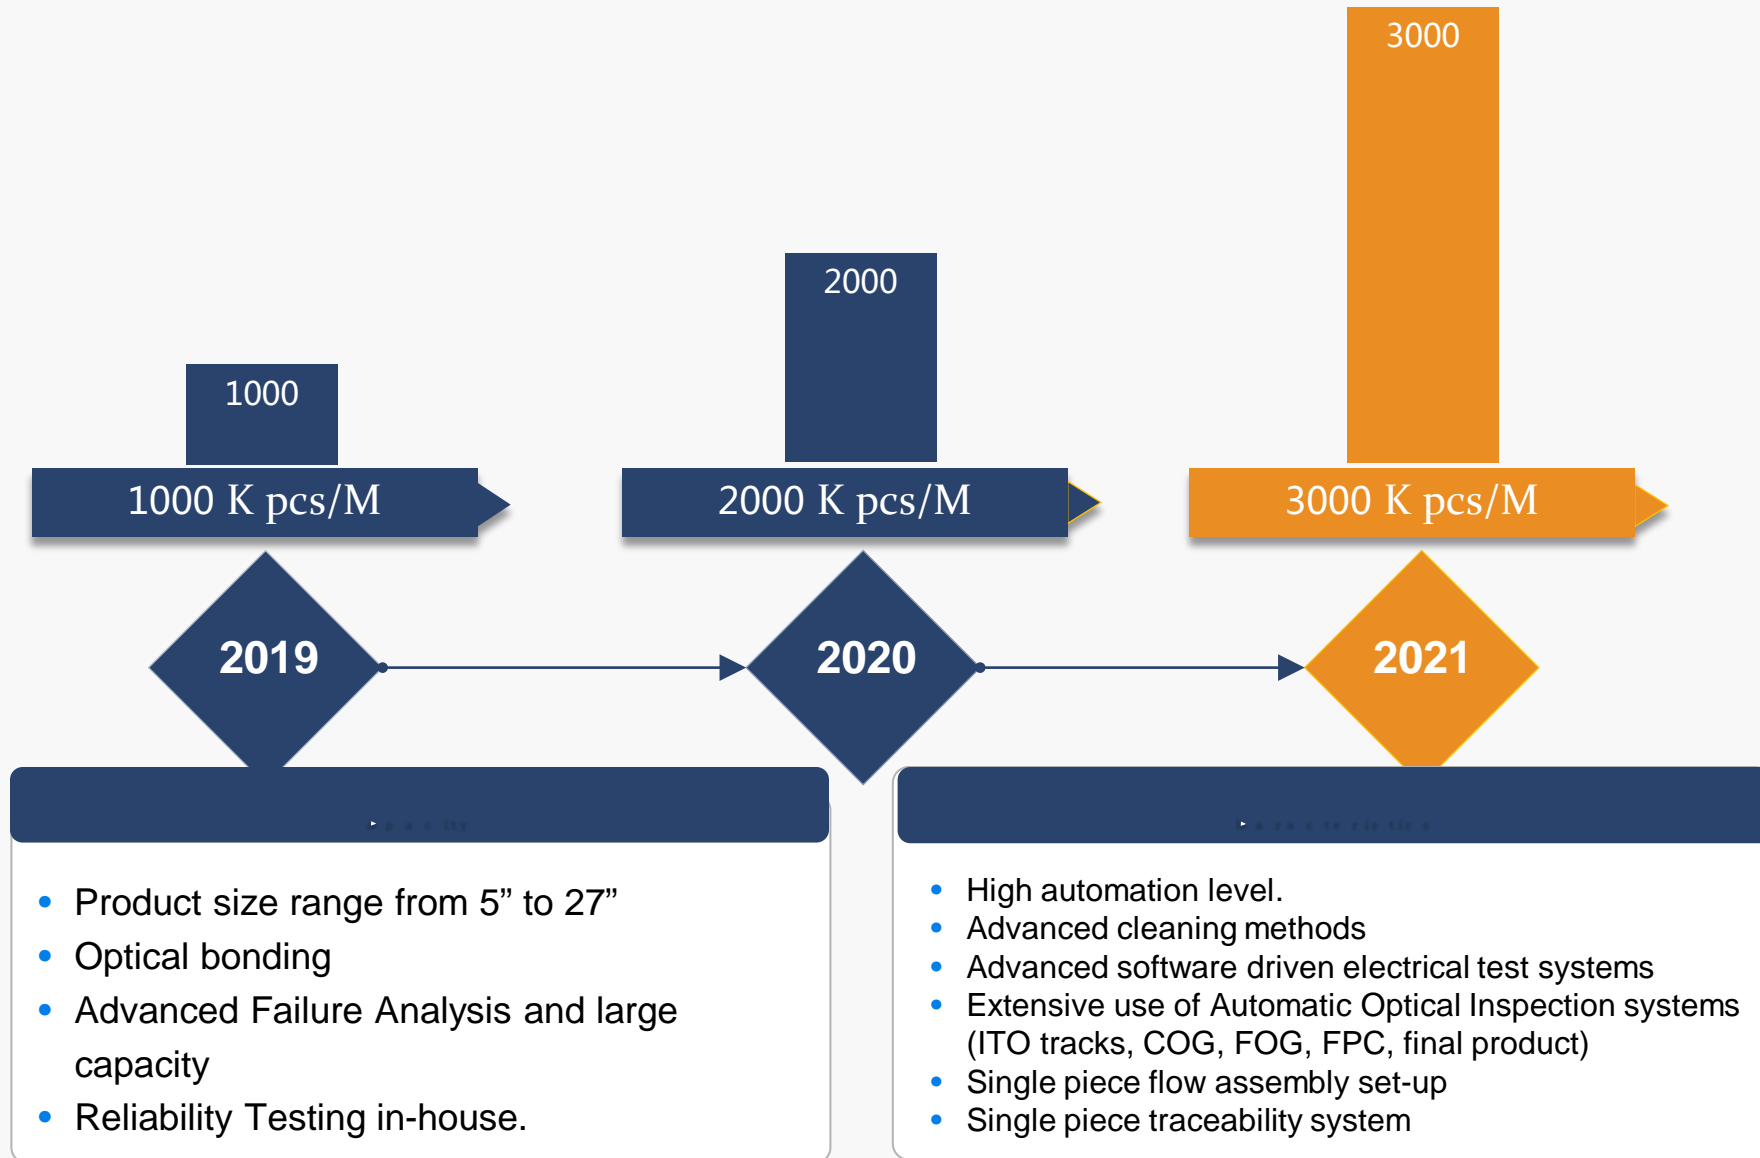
3000

2000

1000

1000 K pcs/M

2000 K pcs/M

3000 K pcs/M

2019

2020

2021

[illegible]

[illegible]

- Product size range from 5” to 27”
- Optical bonding
- Advanced Failure Analysis and large capacity
- Reliability Testing in-house.

- High automation level.
- Advanced cleaning methods
- Advanced software driven electrical test systems
- Extensive use of Automatic Optical Inspection systems (ITO tracks, COG, FOG, FPC, final product)
- Single piece flow assembly set-up
- Single piece traceability system